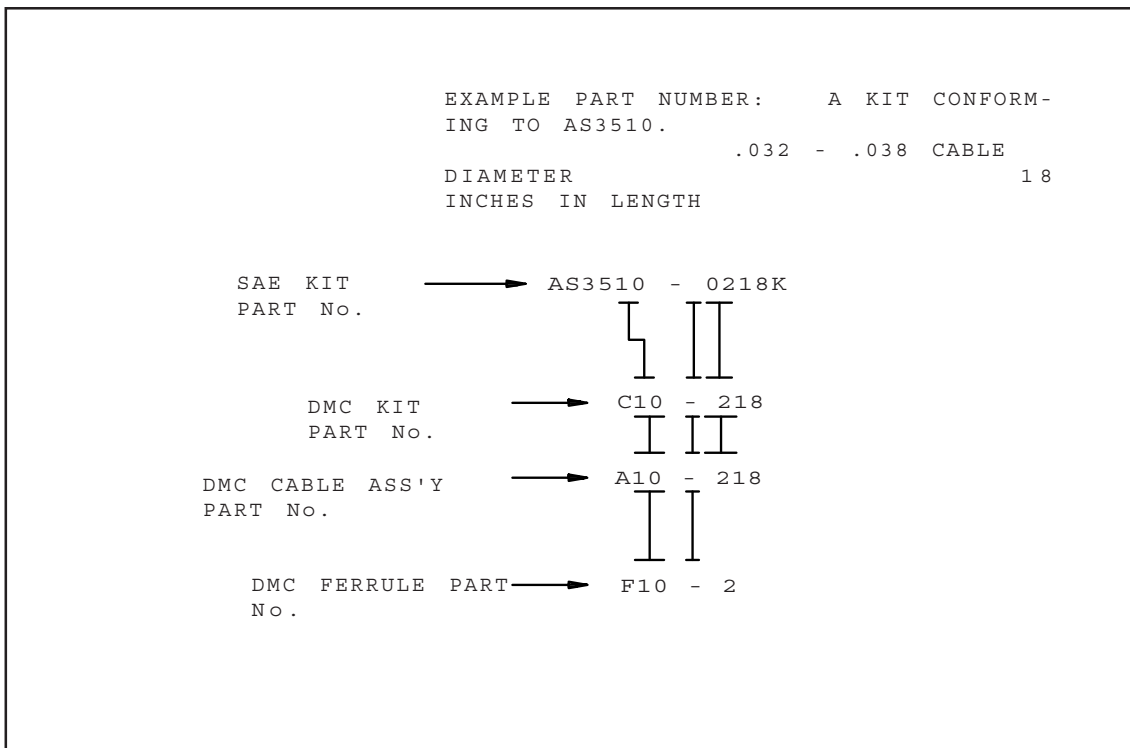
EXAMPLE PART NUMBER: A KIT CONFORMING TO AS3510. .032 - .038 CABLE DIAMETER 18 INCHES IN LENGTH

SAE KIT PART No. AS3510 - 0218K

DMC KIT PART No. C10 - 218

DMC CABLE ASS'Y PART No. A10 - 218

DMC FERRULE PART No. F10 - 2